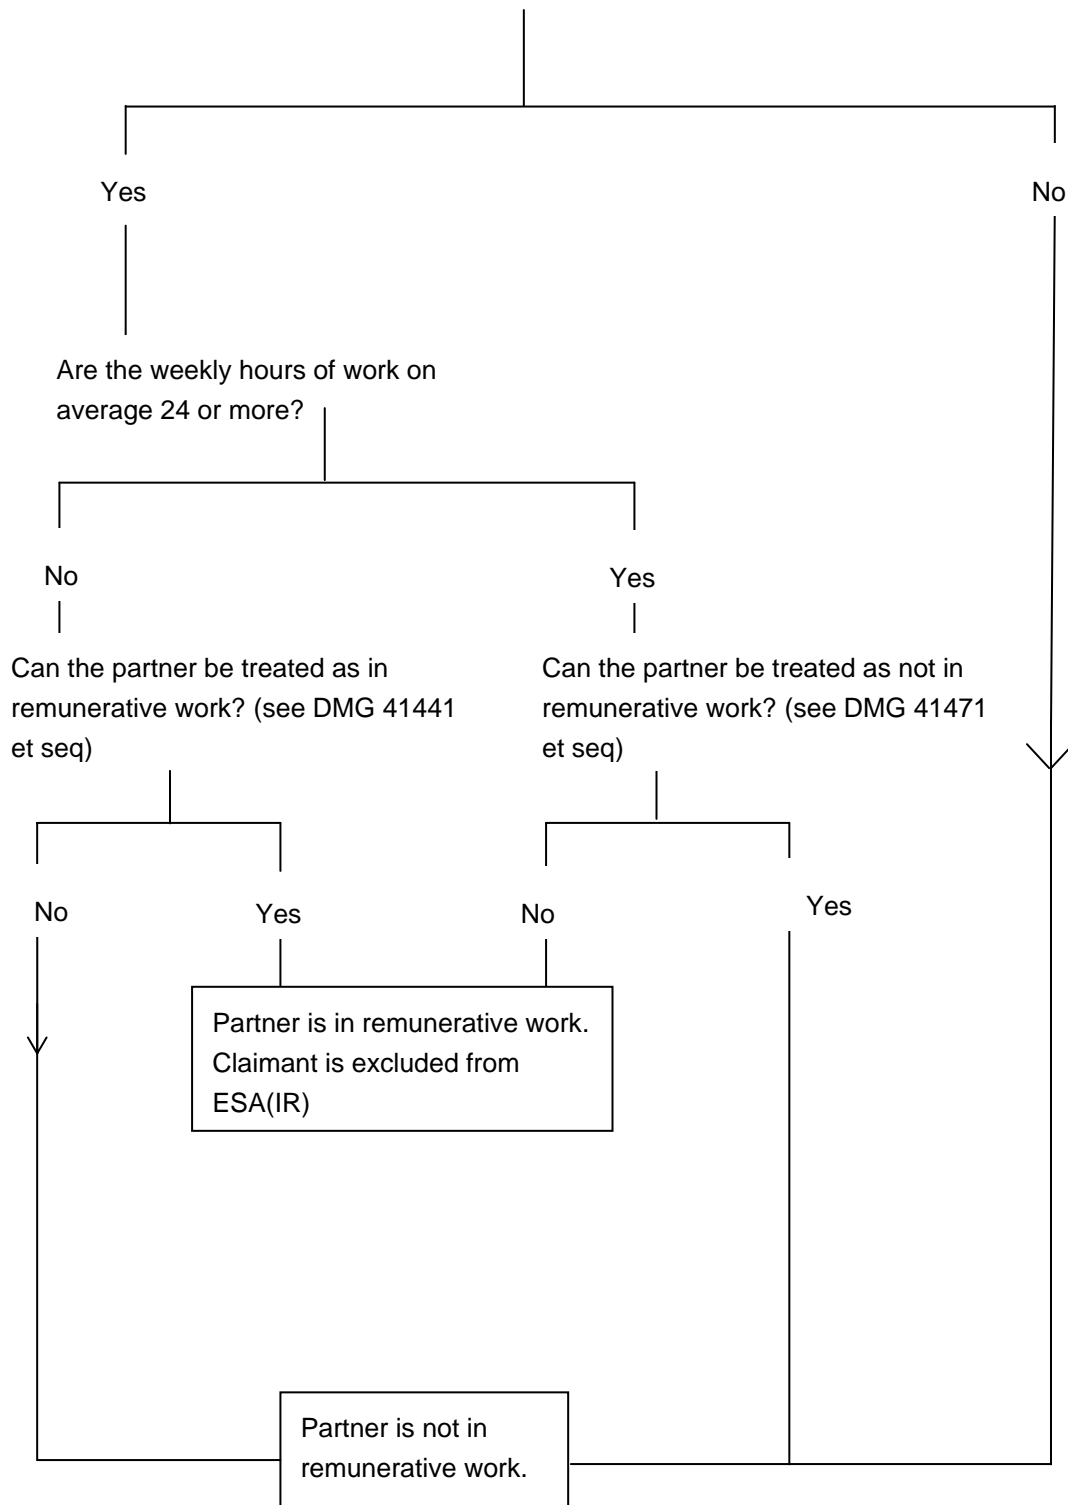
Yes

No

Are the weekly hours of work on average 24 or more?

No

Yes

Can the partner be treated as in remunerative work? (see DMG 41441 et seq)

Can the partner be treated as not in remunerative work? (see DMG 41471 et seq)

No

Yes

No

Yes

Partner is in remunerative work. Claimant is excluded from ESA(IR)

Partner is not in remunerative work.